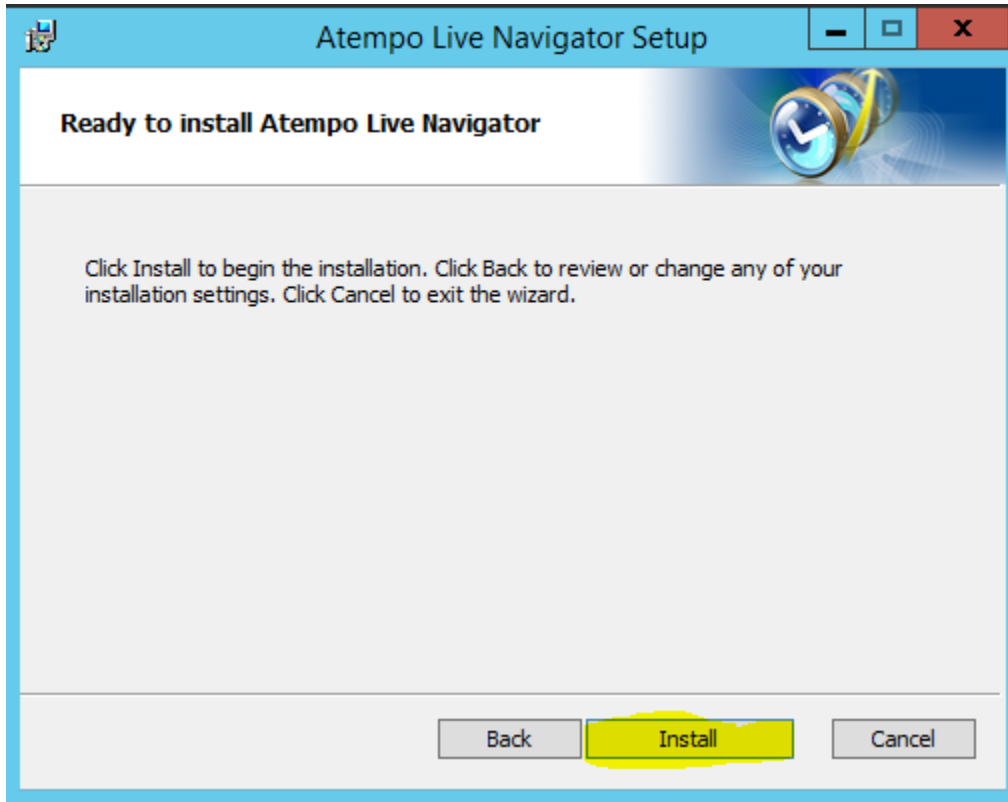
Atempo Live Navigator Setup

Ready to install Atempo Live Navigator

Click Install to begin the installation. Click Back to review or change any of your installation settings. Click Cancel to exit the wizard.

Back
Install
Cancel